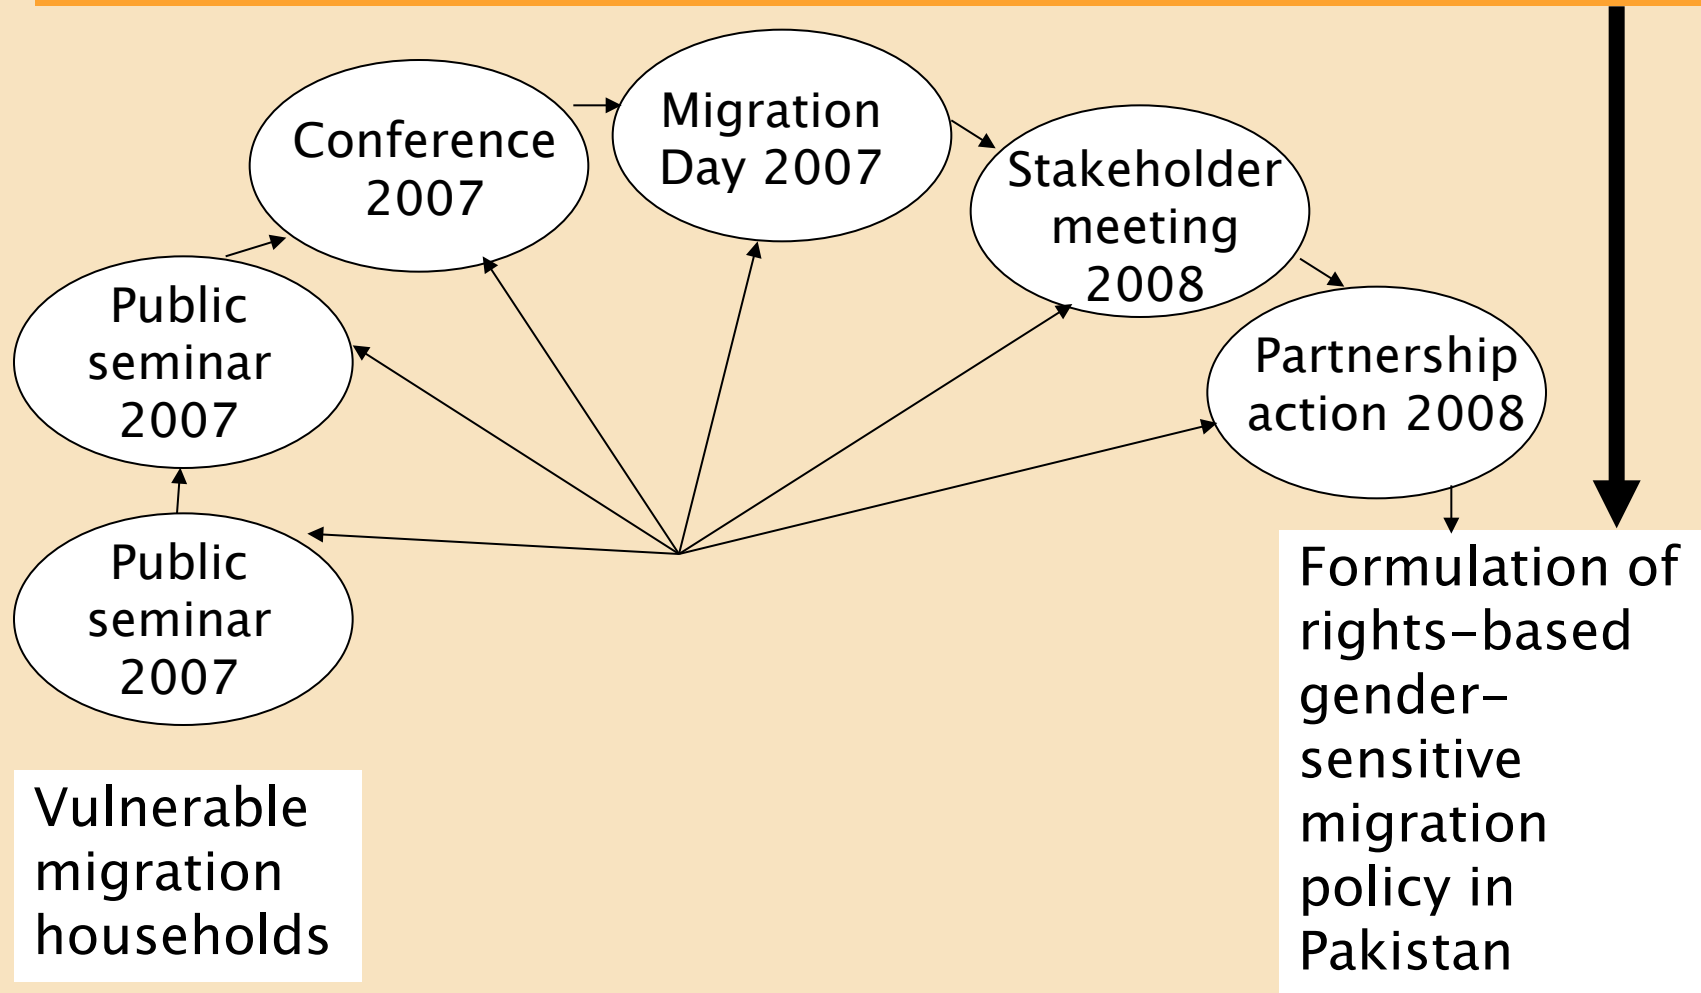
Conference 2007

Migration Day 2007

Stakeholder meeting 2008

Public seminar 2007

Partnership action 2008

Public seminar 2007

Formulation of rights-based gender-sensitive migration policy in Pakistan

Vulnerable migration households